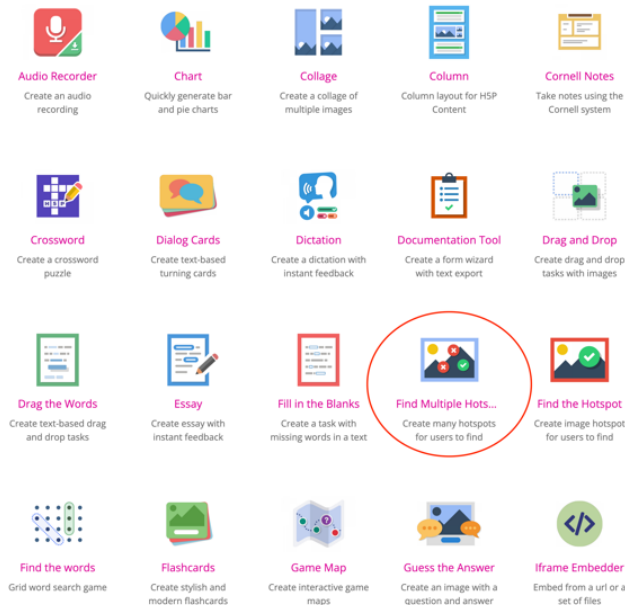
Audio Recorder
Create an audio recording

Chart
Quickly generate bar and pie charts

Collage
Create a collage of multiple images

Column
Column layout for H5P Content

Cornell Notes
Take notes using the Cornell system

Crossword
Create a crossword puzzle

Dialog Cards
Create text-based turning cards

Dictation
Create a dictation with instant feedback

Documentation Tool
Create a form wizard with text export

Drag and Drop
Create drag and drop tasks with images

Drag the Words
Create text-based drag and drop tasks

Essay
Create essay with instant feedback

Fill in the Blanks
Create a task with missing words in a text

Find Multiple Hots...
Create many hotspots for users to find

Find the Hotspot
Create image hotspot for users to find

Find the words
Grid word search game

Flashcards
Create stylish and modern flashcards

Game Map
Create interactive game maps

Guess the Answer
Create an image with a question and answer

Iframe Embedder
Embed from a url or a set of files